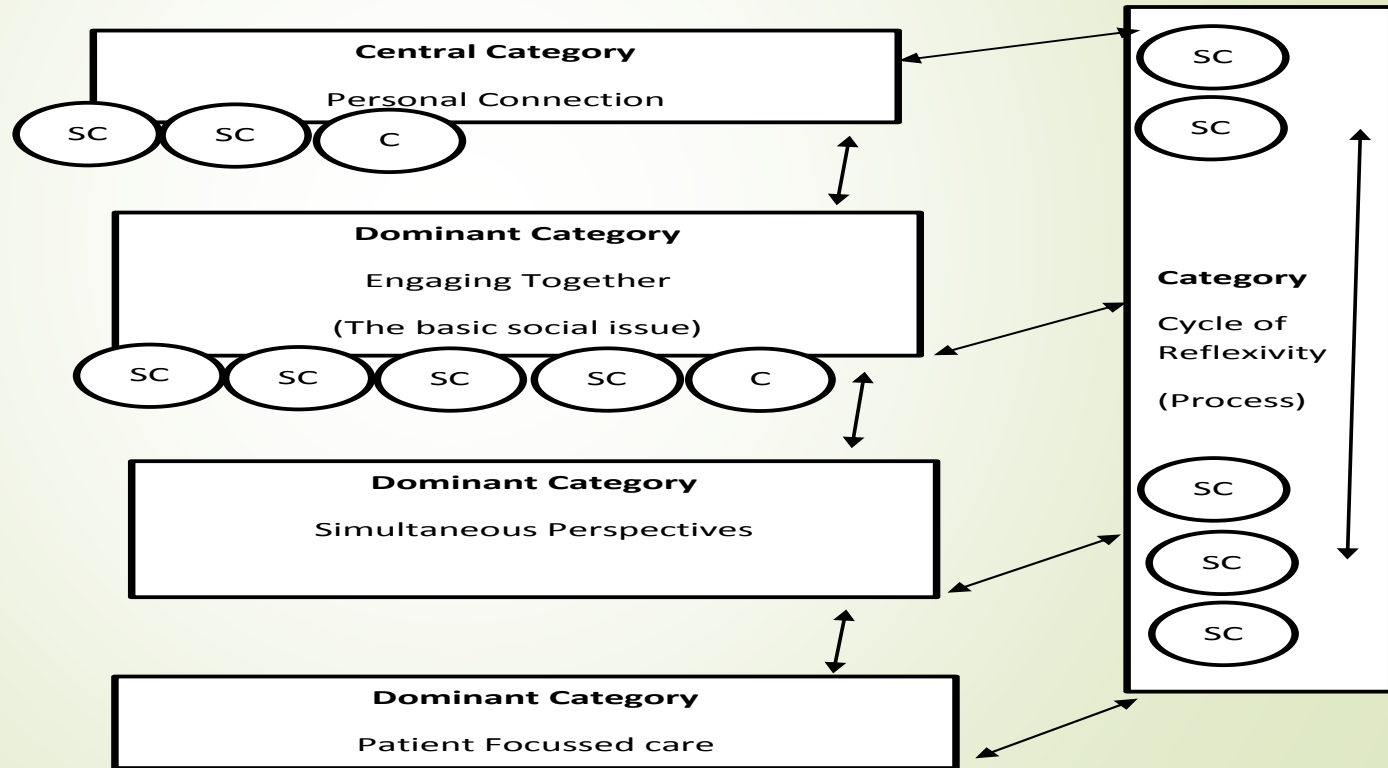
**Central Category**

Personal Connection

SC SC C

**Dominant Category**

Engaging Together

(The basic social issue)

SC SC SC SC C

**Dominant Category**

Simultaneous Perspectives

**Dominant Category**

Patient Focussed care

SC

SC

**Category**

Cycle of Reflexivity

(Process)

SC

SC

SC